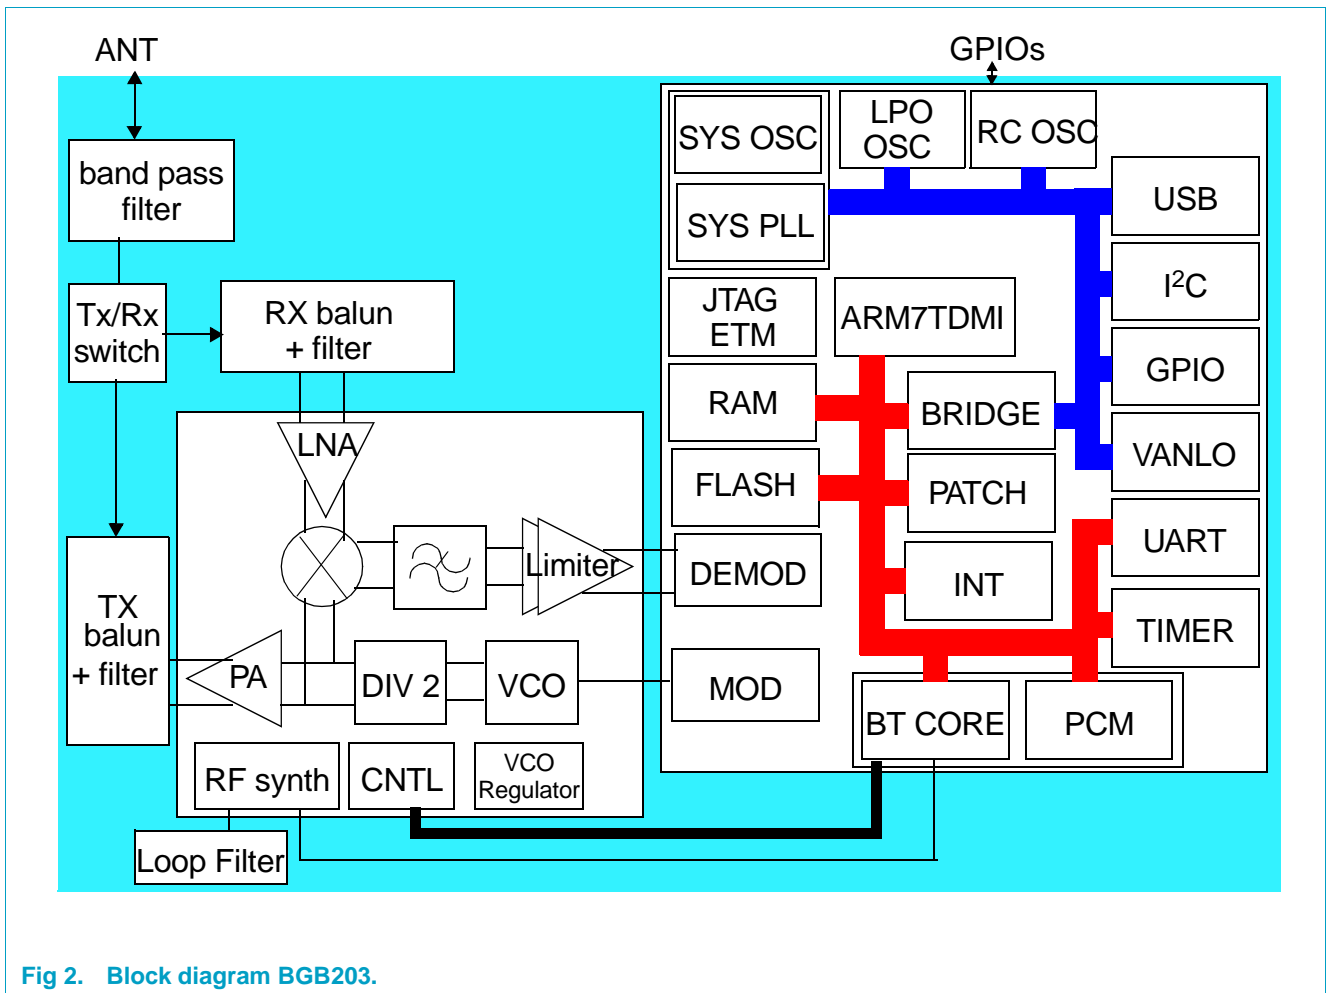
ANT

GPIOs

band pass filter

Tx/Rx switch

RX balun + filter

LNA

Limiter

TX balun + filter

PA

DIV 2

VCO

RF synth

CNTL

VCO Regulator

Loop Filter

SYS OSC

LPO OSC

RC OSC

SYS PLL

USB

$I^2C$

JTAG ETM

ARM7TDMI

GPIO

RAM

BRIDGE

VANLO

FLASH

PATCH

UART

DEMOD

INT

TIMER

MOD

BT CORE

PCM

Fig 2. Block diagram BGB203.